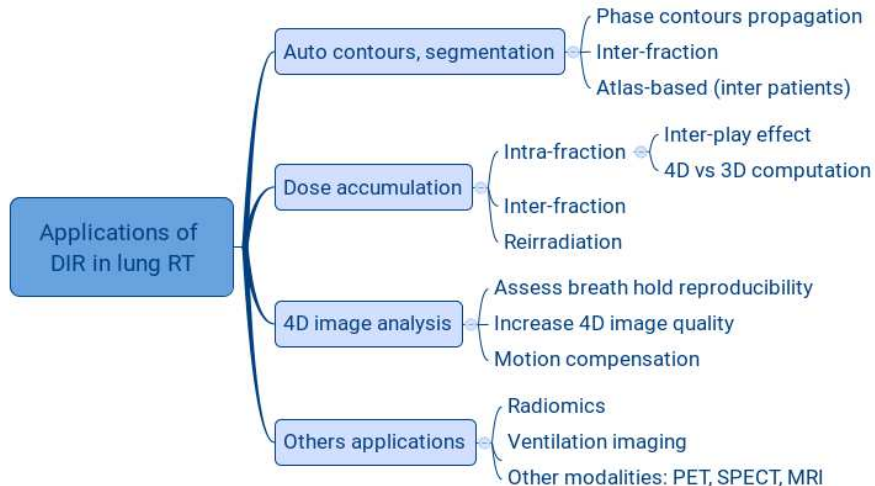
Applications of DIR in lung RT

Auto contours, segmentation
Phase contours propagation
Inter-fraction
Atlas-based (inter patients)

Dose accumulation
Intra-fraction
Inter-play effect
4D vs 3D computation
Inter-fraction
Reirradiation

4D image analysis
Assess breath hold reproducibility
Increase 4D image quality
Motion compensation

Others applications
Radiomics
Ventilation imaging
Other modalities: PET, SPECT, MRI